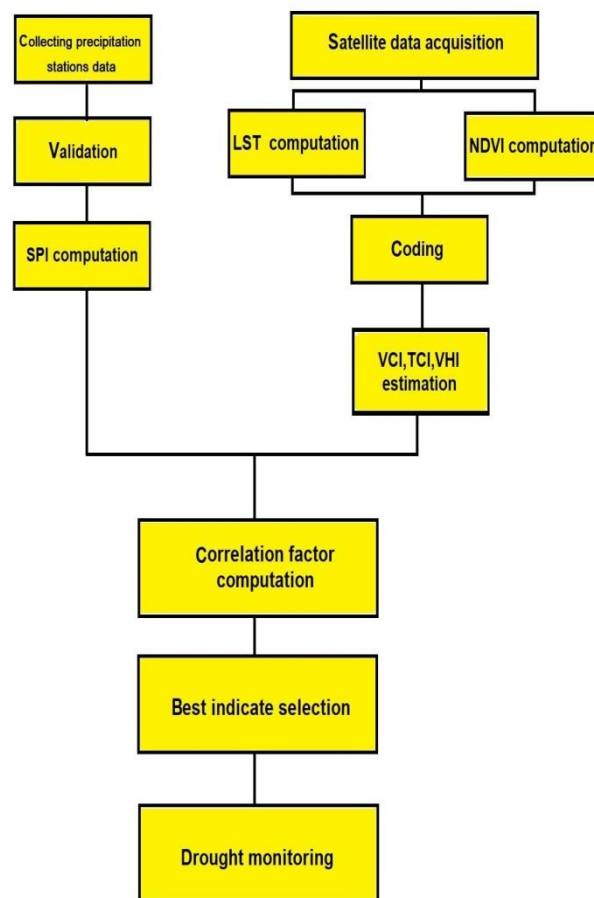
Collecting precipitation stations data

Validation

SPI computation

Satellite data acquisition

LST computation

NDVI computation

Coding

VCI,TCI,VHI estimation

Correlation factor computation

Best indicate selection

Drought monitoring